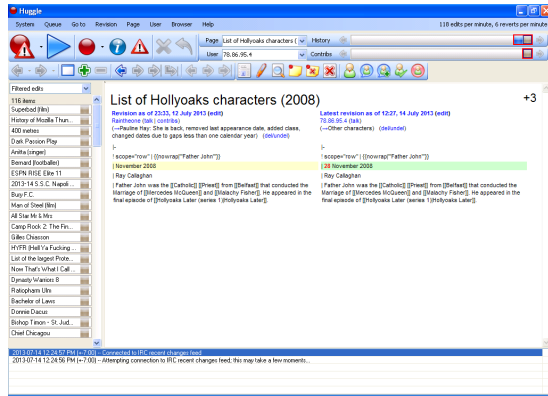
Huggle

System Queue Go to Revision Page User Browser Help

118 edits per minute, 6 reverts per minute

Page List of Hollyoaks characters (

History

User 78.86.95.4

Contribs

Filtered edits

116 items

Superbad (film)

History of Mozilla Thun...

400 metres

Dark Passion Play

Aniffa (singer)

Bernard (footballer)

ESPN RISE Elite 11

2013-14 S.S.C. Napoli ...

Bury F.C.

Man of Steel (film)

All Star Mr & Mrs

Camp Rock 2: The Fin...

Gilles Chiasson

HYFR (Hell Ya Fucking ...

List of the largest Prote...

Now That's What I Call...

Dynasty Warriors 8

Ratoplasm Ulrs

Bachelor of Laws

Donnie Dacus

Bishop Timon - St. Jud...

Chief Chicagou

List of Hollyoaks characters (2008)

+3

Revision as of 23:33, 12 July 2013 (edit)
Rainthecone (talk | contribs)
(→Pauline Hay: She is back, removed last appearance date, added class, changed dates due to gaps less than one calendar year) (delundel)

Latest revision as of 12:27, 14 July 2013 (edit)
78.86.95.4 (talk)
(→Other characters) (delundel)

|-
! scope="row" | {{nowrap|"Father John"}}
| November 2008
| Ray Callaghan
| Father John was the [[Catholic]] [[Priest]] from [[Belfast]] that conducted the Marriage of [[Mercedes McQueen]] and [[Malachy Fisher]]. He appeared in the final episode of [[Hollyoaks Later (series 1)|Hollyoaks Later]].

|-
! scope="row" | {{nowrap|"Father John"}}
| 28 November 2008
| Ray Callaghan
| Father John was the [[Catholic]] [[Priest]] from [[Belfast]] that conducted the Marriage of [[Mercedes McQueen]] and [[Malachy Fisher]]. He appeared in the final episode of [[Hollyoaks Later (series 1)|Hollyoaks Later]].

2013-07-14 12:24:57 PM (+7:00) -- Connected to IRC recent changes feed
2013-07-14 12:24:56 PM (+7:00) -- Attempting connection to IRC recent changes feed; this may take a few moments...